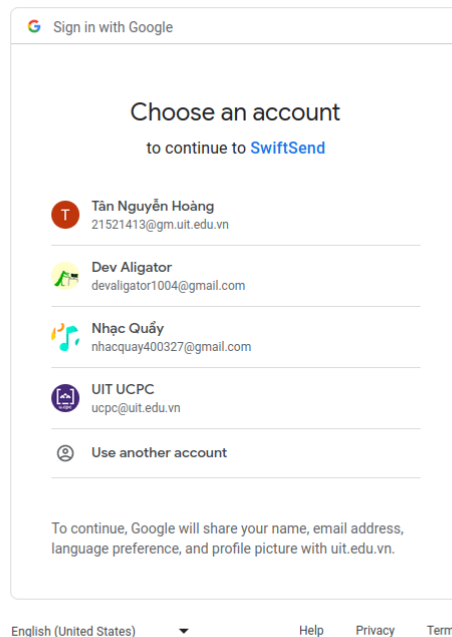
G Sign in with Google

Choose an account

to continue to SwiftSend

T Tân Nguyễn Hoàng
21521413@gm.uit.edu.vn

Dev Aligator
devaligator1004@gmail.com

Nhạc Quẩy
nhacquay400327@gmail.com

UIT UCPC
ucpc@uit.edu.vn

Use another account

To continue, Google will share your name, email address, language preference, and profile picture with uit.edu.vn.

English (United States)

Help Privacy Term